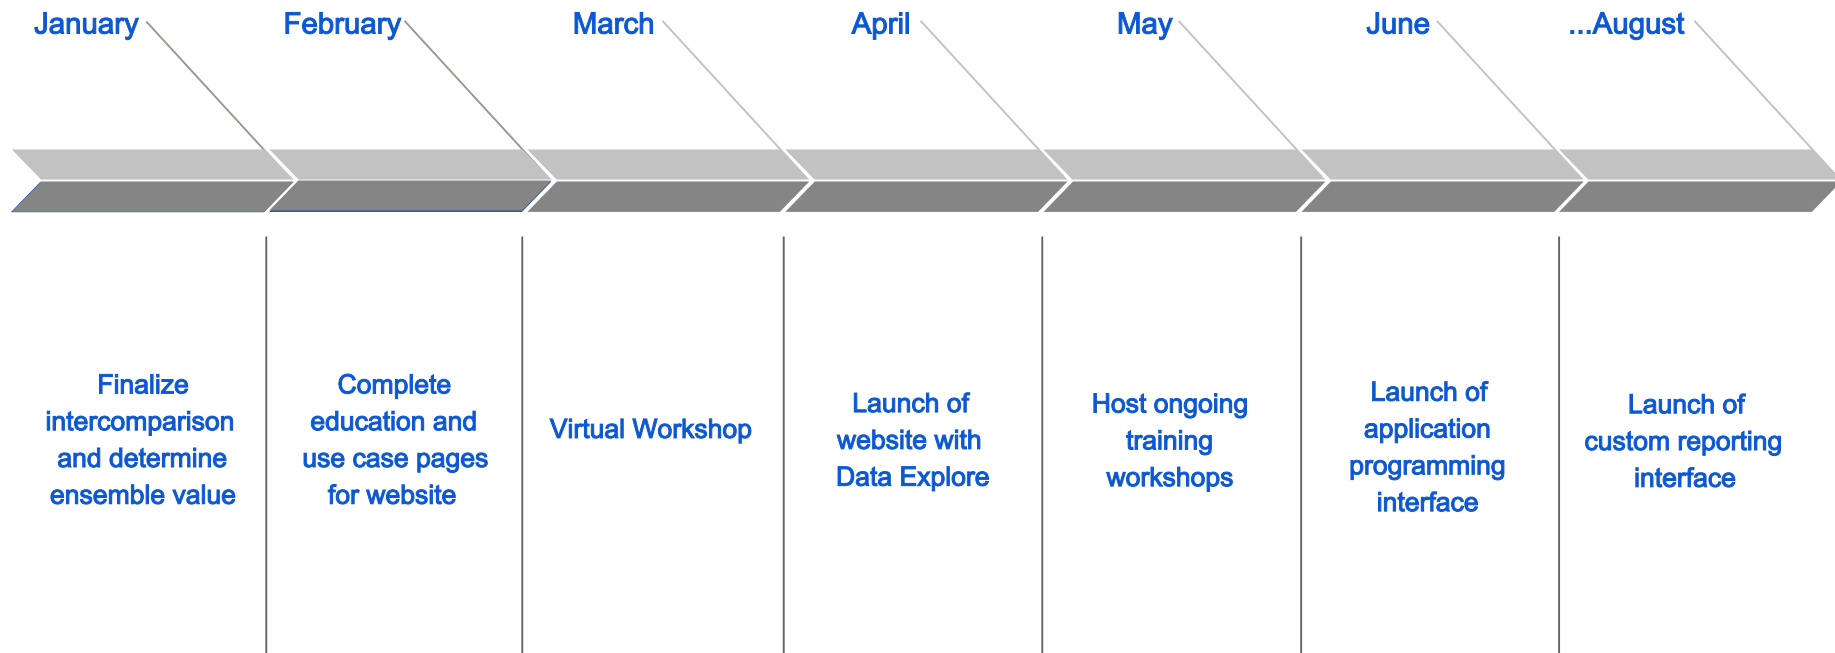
January

February

March

April

May

June

...August

Finalize intercomparison and determine ensemble value

Complete education and use case pages for website

Virtual Workshop

Launch of website with Data Explore

Host ongoing training workshops

Launch of application programming interface

Launch of custom reporting interface